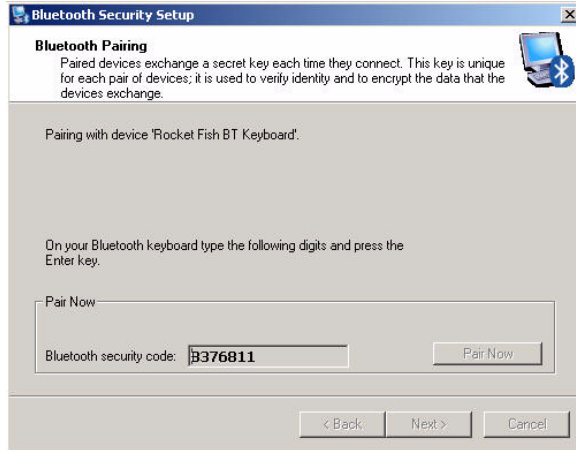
Bluetooth Security Setup

Bluetooth Pairing

Paired devices exchange a secret key each time they connect. This key is unique for each pair of devices; it is used to verify identity and to encrypt the data that the devices exchange.

Pairing with device 'Rocket Fish BT Keyboard'.

On your Bluetooth keyboard type the following digits and press the Enter key.

Pair Now

Bluetooth security code: 3376811

Pair Now

< Back

Next >

Cancel